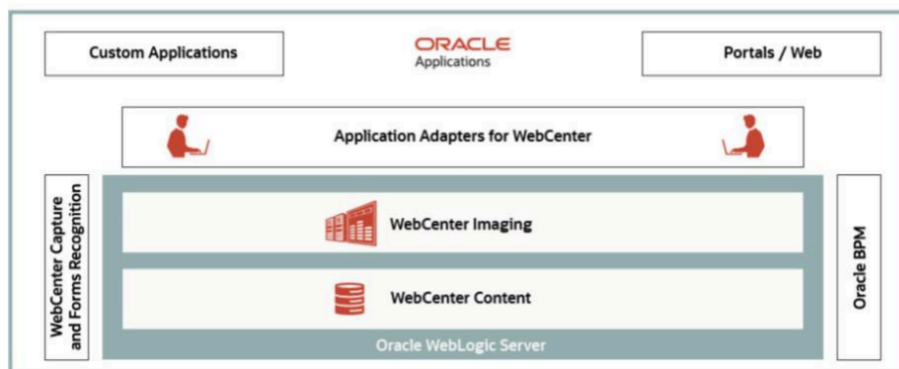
Custom Applications

ORACLE
Applications

Portals / Web

Application Adapters for WebCenter

WebCenter Capture and Forms Recognition

WebCenter Imaging

WebCenter Content

Oracle WebLogic Server

Oracle BPM